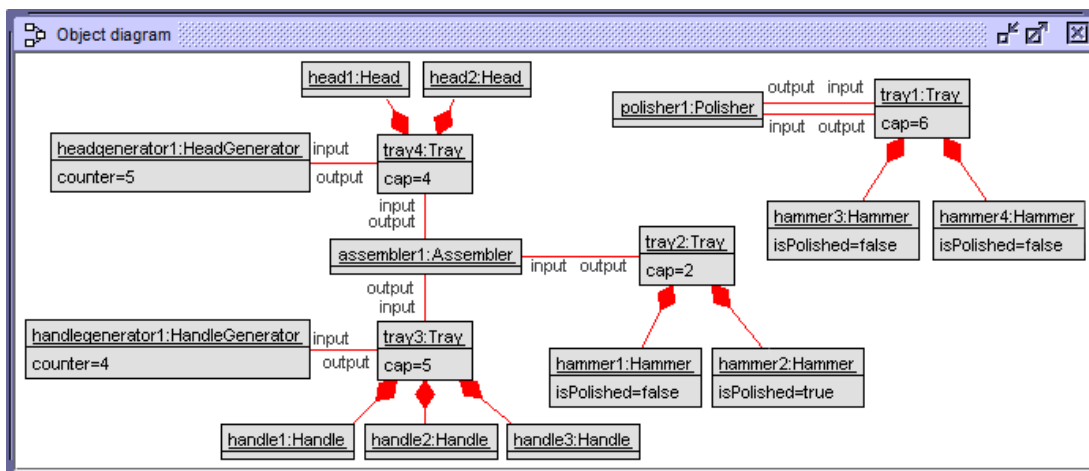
Object diagram

head1:Head

head2:Head

output input

polisher1:Polisher

input output

tray1:Tray

cap=6

headgenerator1:HeadGenerator

counter=5

input

output

tray4:Tray

cap=4

hammer3:Hammer

isPolished=false

hammer4:Hammer

isPolished=false

input

output

assembler1:Assembler

input output

tray2:Tray

cap=2

output

input

handlegenerator1:HandleGenerator

counter=4

input

output

tray3:Tray

cap=5

hammer1:Hammer

isPolished=false

hammer2:Hammer

isPolished=true

handle1:Handle

handle2:Handle

handle3:Handle